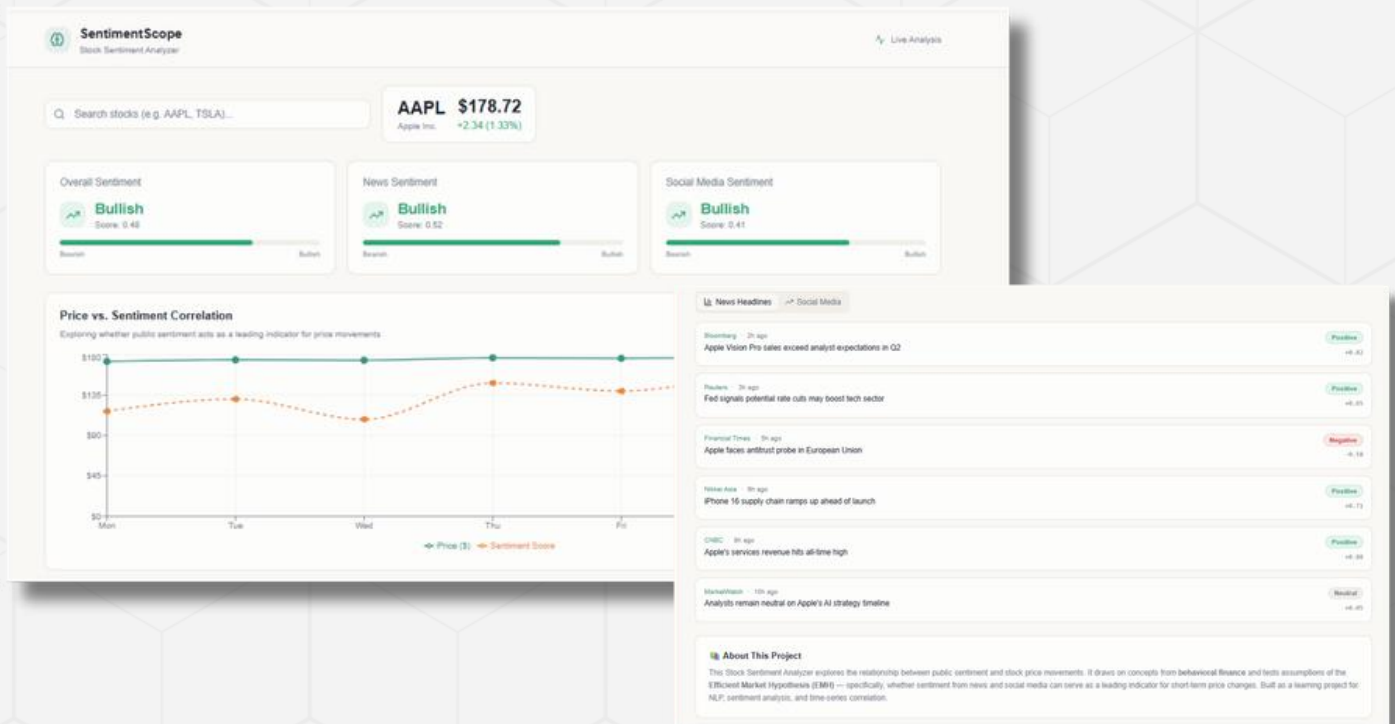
SentimentScope
Stock Sentiment Analyzer

Live Analysis

Search stocks (e.g. AAPL, TSLA)...

AAPL $178.72
Apple Inc. +2.34 (1.33%)

Overall Sentiment
Bullish
Score: 0.48
Bearish Bullish

News Sentiment
Bullish
Score: 0.52
Bearish Bullish

Social Media Sentiment
Bullish
Score: 0.41
Bearish Bullish

Price vs. Sentiment Correlation
Exploring whether public sentiment acts as a leading indicator for price movements

$180
$135
$90
$45
$0
Mon Tue Wed Thu Fri

Price ($) Sentiment Score

News Headlines Social Media

Bloomberg · 2h ago
Apple Vision Pro sales exceed analyst expectations in Q2
Positive
+0.82

Reuters · 3h ago
Fed signals potential rate cuts may boost tech sector
Positive
+0.65

Financial Times · 5h ago
Apple faces antitrust probe in European Union
Negative
-0.18

Nikkei Asia · 8h ago
iPhone 16 supply chain ramps up ahead of launch
Positive
+0.73

CNBC · 8h ago
Apple's services revenue hits all-time high
Positive
+0.88

MarketWatch · 10h ago
Analysts remain neutral on Apple's AI strategy timeline
Neutral
+0.45

About This Project
This Stock Sentiment Analyzer explores the relationship between public sentiment and stock price movements. It draws on concepts from behavioral finance and tests assumptions of the Efficient Market Hypothesis (EMH) — specifically, whether sentiment from news and social media can serve as a leading indicator for short-term price changes. Built as a learning project for NLP, sentiment analysis, and time-series correlation.